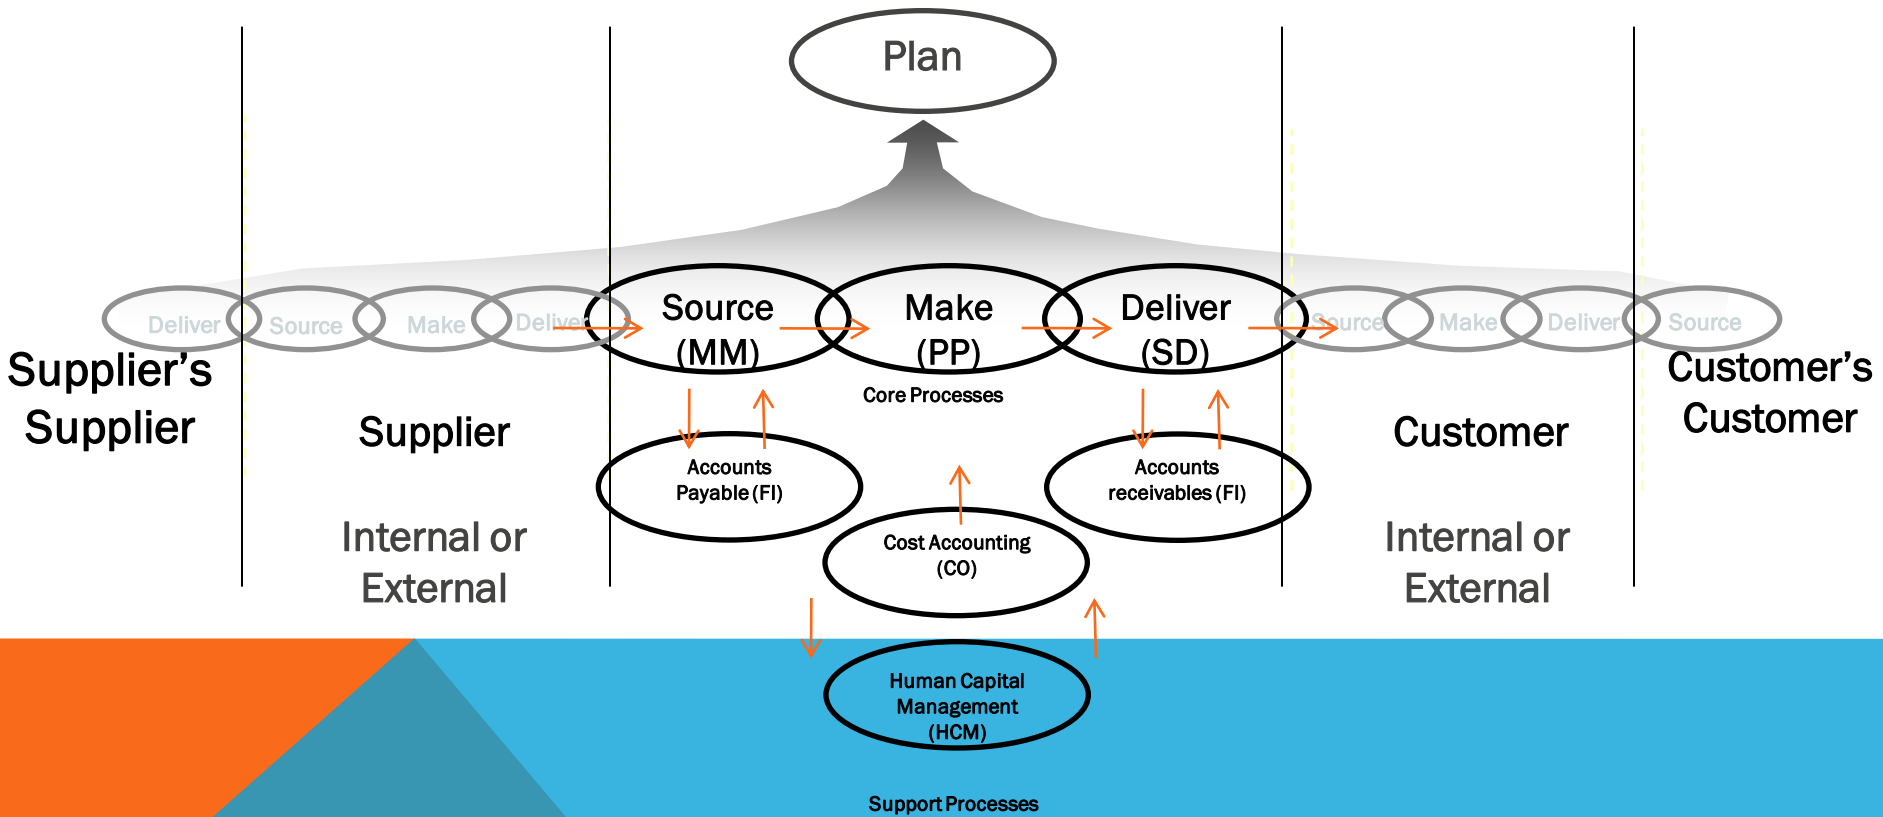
Plan

Deliver Source Make Deliver

Source (MM)

Make (PP)

Deliver (SD)

Source Make Deliver Source

Supplier's Supplier

Supplier

Internal or External

Core Processes

Accounts Payable (FI)

Accounts receivables (FI)

Cost Accounting (CO)

Customer

Internal or External

Customer's Customer

Human Capital Management (HCM)

Support Processes